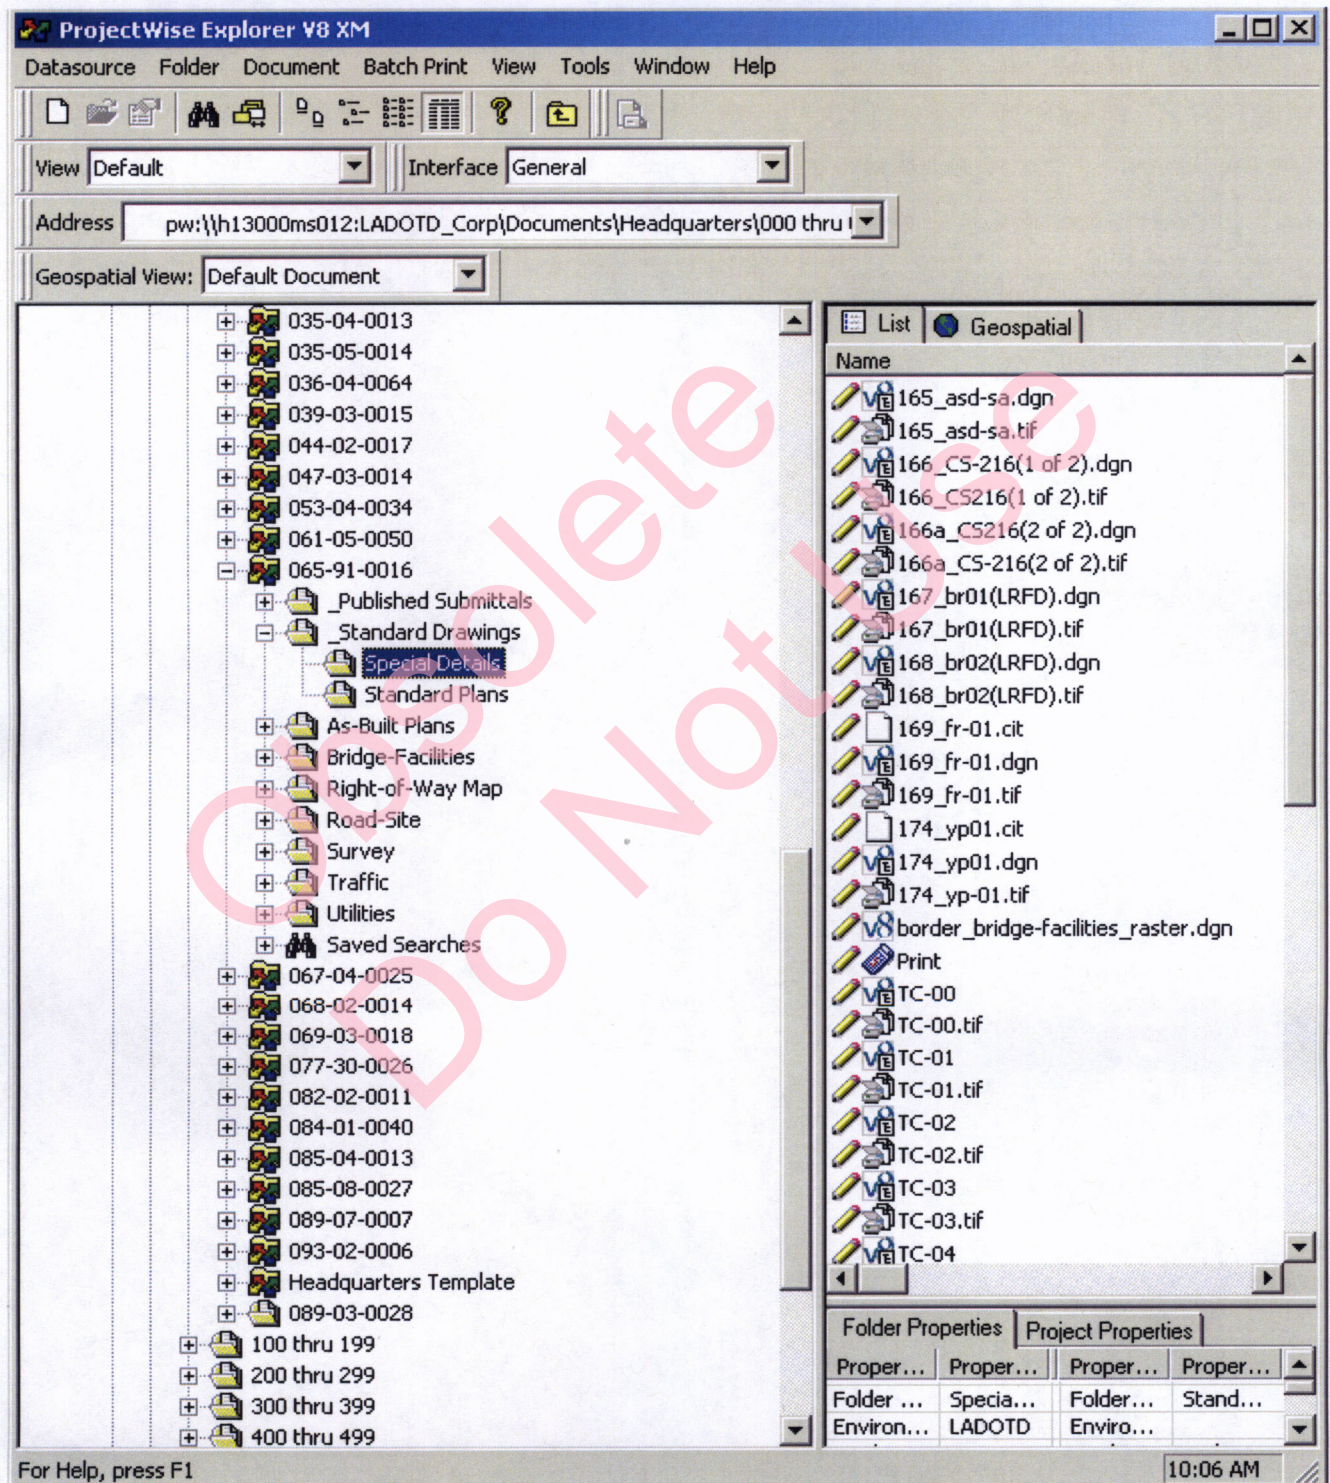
ProjectWise Explorer V8 XM

Datasource Folder Document Batch Print View Tools Window Help

View Default

Interface General

Address pw:\\h13000ms012:LADOTD_Corp\Documents\Headquarters\000 thru

Geospatial View: Default Document

035-04-0013
035-05-0014
036-04-0064
039-03-0015
044-02-0017
047-03-0014
053-04-0034
061-05-0050
065-91-0016
_Published Submittals
_Standard Drawings
Special Details
Standard Plans
As-Built Plans
Bridge-Facilities
Right-of-Way Map
Road-Site
Survey
Traffic
Utilities
Saved Searches
067-04-0025
068-02-0014
069-03-0018
077-30-0026
082-02-0011
084-01-0040
085-04-0013
085-08-0027
089-07-0007
093-02-0006
Headquarters Template
089-03-0028
100 thru 199
200 thru 299
300 thru 399
400 thru 499

List Geospatial

Name
165_asd-sa.dgn
165_asd-sa.tif
166_CS-216(1 of 2).dgn
166_CS216(1 of 2).tif
166a_CS216(2 of 2).dgn
166a_CS-216(2 of 2).tif
167_br01(LRFD).dgn
167_br01(LRFD).tif
168_br02(LRFD).dgn
168_br02(LRFD).tif
169_fr-01.cit
169_fr-01.dgn
169_fr-01.tif
174_yp01.cit
174_yp01.dgn
174_yp-01.tif
border_bridge-facilities_raster.dgn
Print
TC-00
TC-00.tif
TC-01
TC-01.tif
TC-02
TC-02.tif
TC-03
TC-03.tif
TC-04

Folder Properties Project Properties

| Proper... | Proper... | Proper... | Proper... |
|---|---|---|---|
| Folder ... | Specia... | Folder... | Stand... |
| Environ... | LADOTD | Enviro... | |

For Help, press F1

10:06 AM

Obsolete Do Not Use